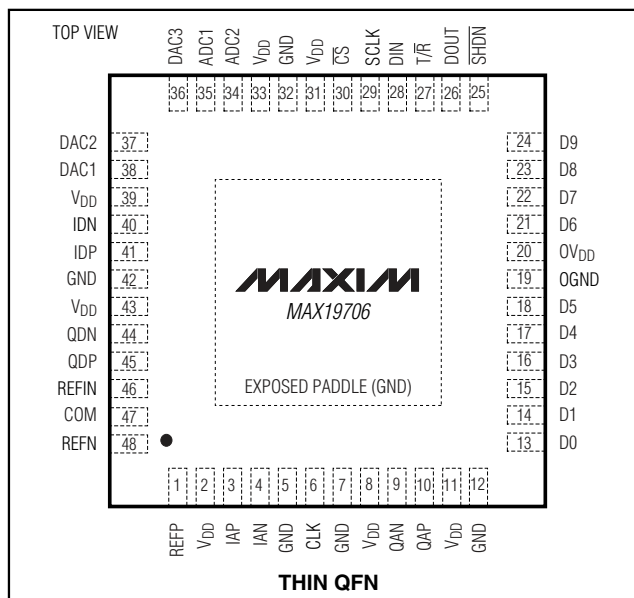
TOP VIEW

DAC3 ADC1 ADC2 $V_{DD}$ GND $V_{DD}$ $\overline{CS}$ SCLK DIN $T/\overline{R}$ DOUT $\overline{SHDN}$

36 35 34 33 32 31 30 29 28 27 26 25

DAC2 37
DAC1 38
$V_{DD}$ 39
IDN 40
IDP 41
GND 42
$V_{DD}$ 43
QDN 44
QDP 45
REFIN 46
COM 47
REFN 48

24 D9
23 D8
22 D7
21 D6
20 $OV_{DD}$
19 OGND
18 D5
17 D4
16 D3
15 D2
14 D1
13 D0

MAXIM
MAX19706

EXPOSED PADDLE (GND)

1 2 3 4 5 6 7 8 9 10 11 12

REFP $V_{DD}$ IAP IAN GND CLK GND $V_{DD}$ QAN QAP $V_{DD}$ GND

THIN QFN